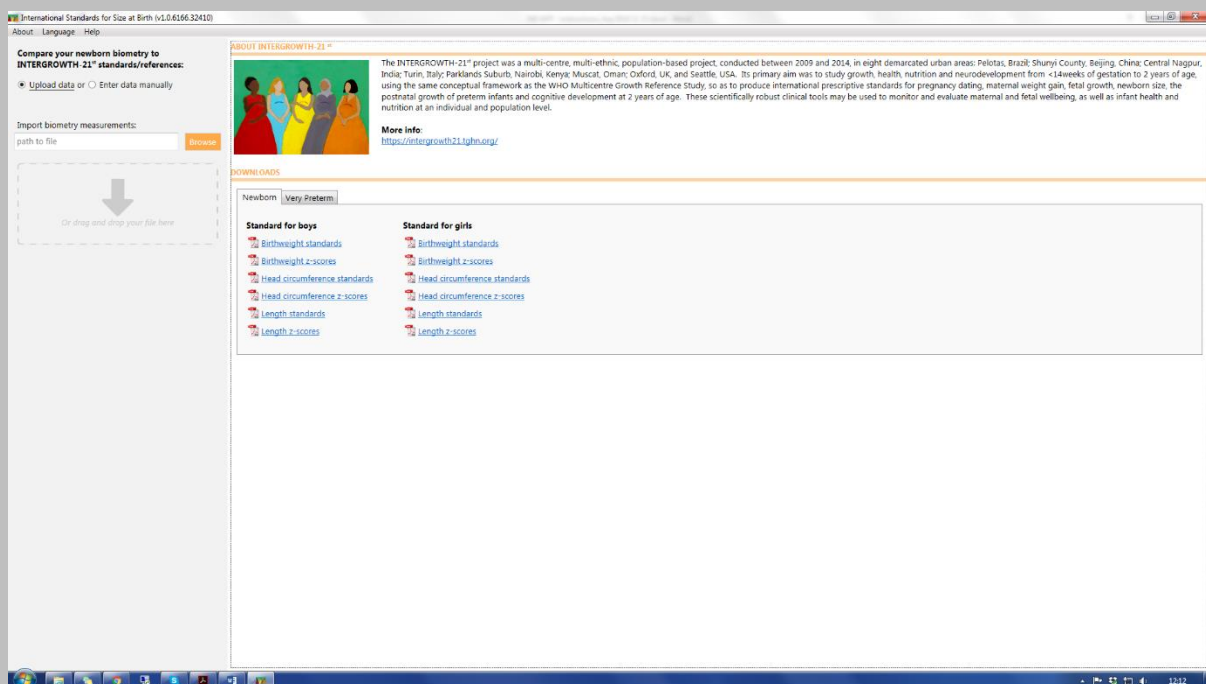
International Standards for Size at Birth (v1.0.6166.32410)

About Language Help

Compare your newborn biometry to INTERGROWTH-21st standards/references:

Upload data or Enter data manually

Import biometry measurements:

path to file

Browse

Or drag and drop your file here

ABOUT INTERGROWTH-21st

The INTERGROWTH-21st project was a multi-centre, multi-ethnic, population-based project, conducted between 2009 and 2014, in eight demarcated urban areas: Pelotas, Brazil; Shunyi County, Beijing, China; Central Nagpur, India; Turin, Italy; Parklands Suburb, Nairobi, Kenya; Muscat, Oman; Oxford, UK, and Seattle, USA. Its primary aim was to study growth, health, nutrition and neurodevelopment from <14weeks of gestation to 2 years of age, using the same conceptual framework as the WHO Multicentre Growth Reference Study, so as to produce international prescriptive standards for pregnancy dating, maternal weight gain, fetal growth, newborn size, the postnatal growth of preterm infants and cognitive development at 2 years of age. These scientifically robust clinical tools may be used to monitor and evaluate maternal and fetal wellbeing, as well as infant health and nutrition at an individual and population level.

More info:
https://intergrowth21.tghn.org/

DOWNLOADS

Newborn Very Preterm

Standard for boys
Birthweight standards
Birthweight z-scores
Head circumference standards
Head circumference z-scores
Length standards
Length z-scores

Standard for girls
Birthweight standards
Birthweight z-scores
Head circumference standards
Head circumference z-scores
Length standards
Length z-scores

12:12